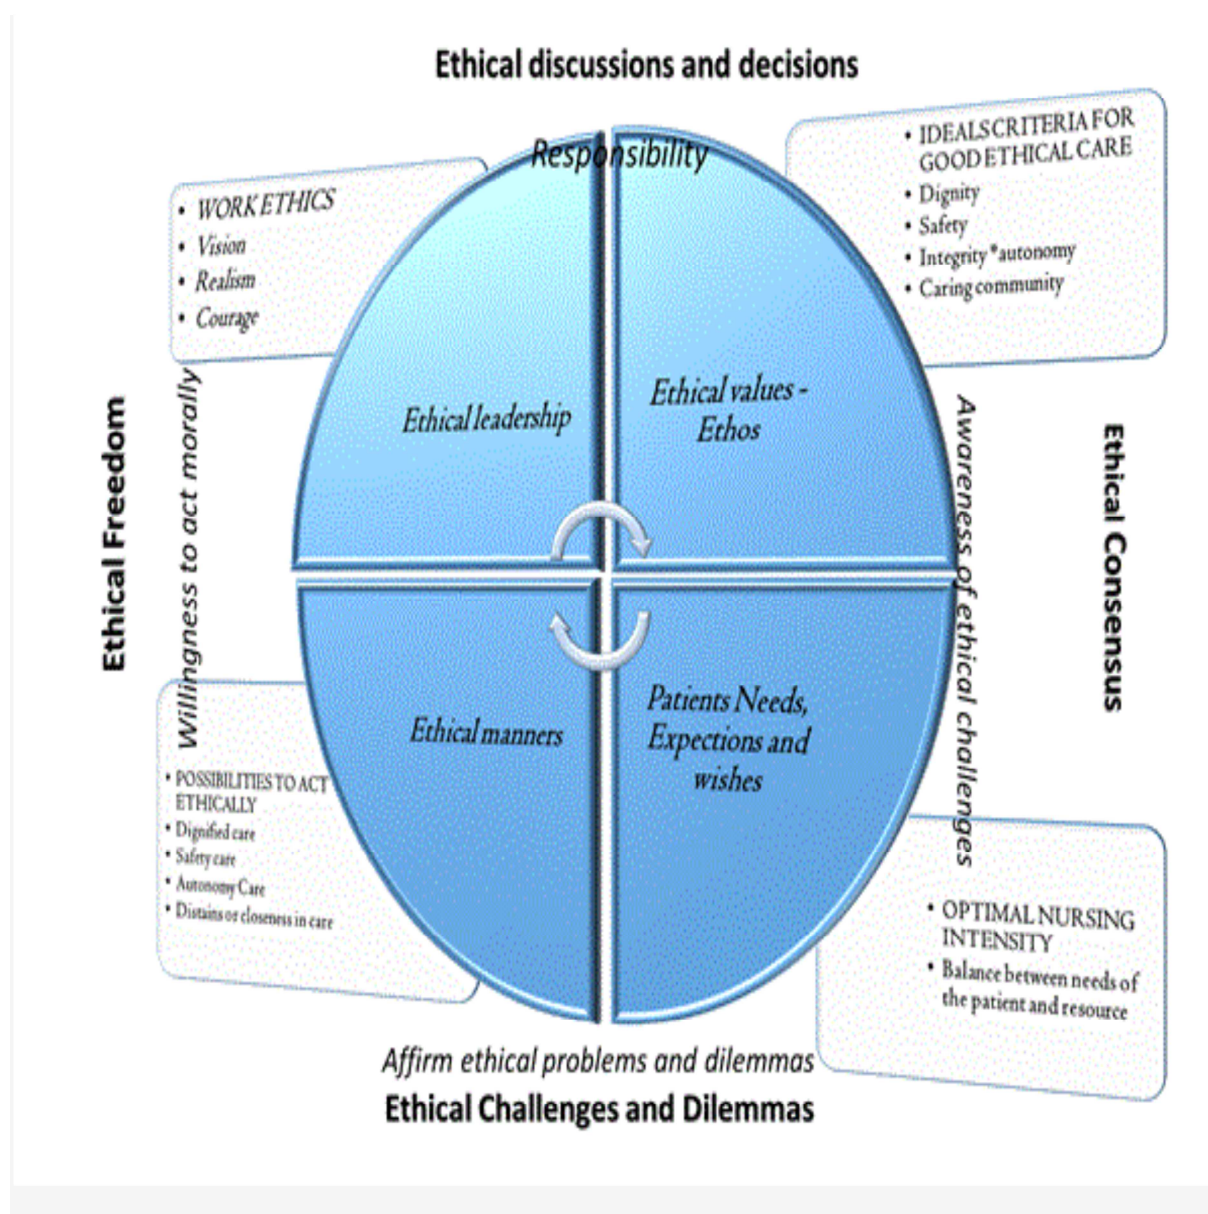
Ethical discussions and decisions

Responsibility

- WORK ETHICS
- Vision
- Realism
- Courage

- IDEALS CRITERIA FOR GOOD ETHICAL CARE
- Dignity
- Safety
- Integrity *autonomy
- Caring community

Ethical Freedom

Willingness to act morally

Ethical leadership

Ethical values - Ethos

Awareness of ethical challenges

Ethical Consensus

Ethical manners

Patients Needs, Expections and wishes

- POSSIBILITIES TO ACT ETHICALLY
- Dignified care
- Safety care
- Autonomy Care
- Distains or closeness in care

- OPTIMAL NURSING INTENSITY
- Balance between needs of the patient and resource

Affirm ethical problems and dilemmas

Ethical Challenges and Dilemmas